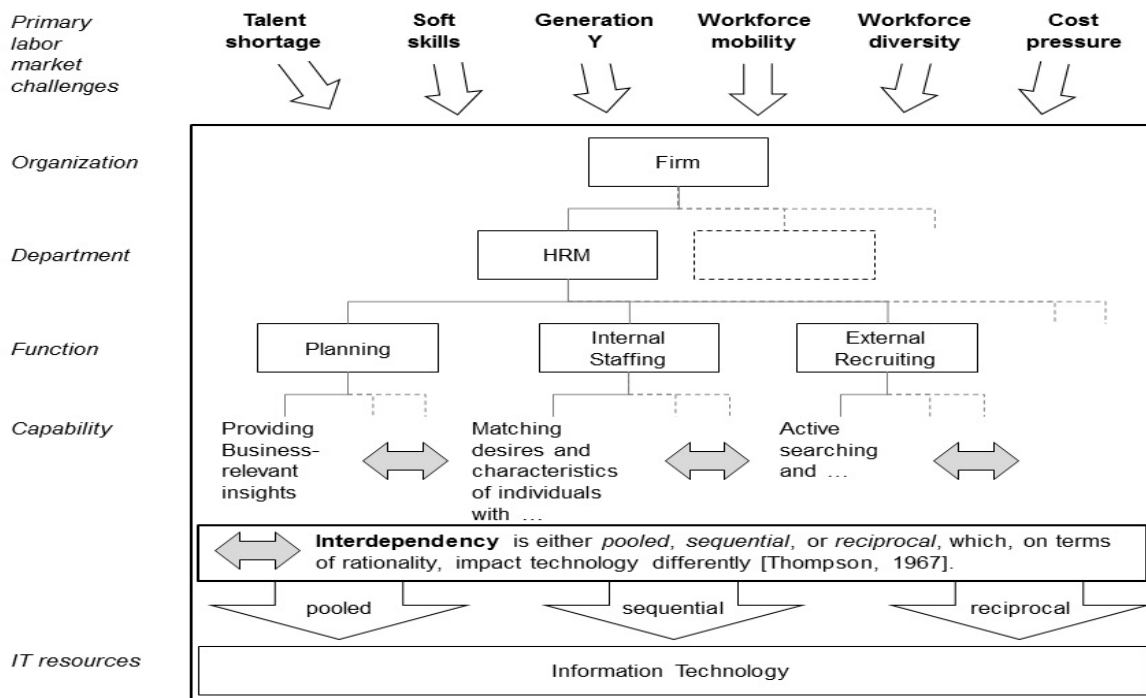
Primary labor market challenges

Talent shortage

Soft skills

Generation Y

Workforce mobility

Workforce diversity

Cost pressure

Organization

Firm

Department

HRM

Function

Planning

Internal Staffing

External Recruiting

Capability

Providing Business-relevant insights

Matching desires and characteristics of individuals with …

Active searching and …

**Interdependency** is either *pooled*, *sequential*, or *reciprocal*, which, on terms of rationality, impact technology differently [Thompson, 1967].

pooled

sequential

reciprocal

IT resources

Information Technology